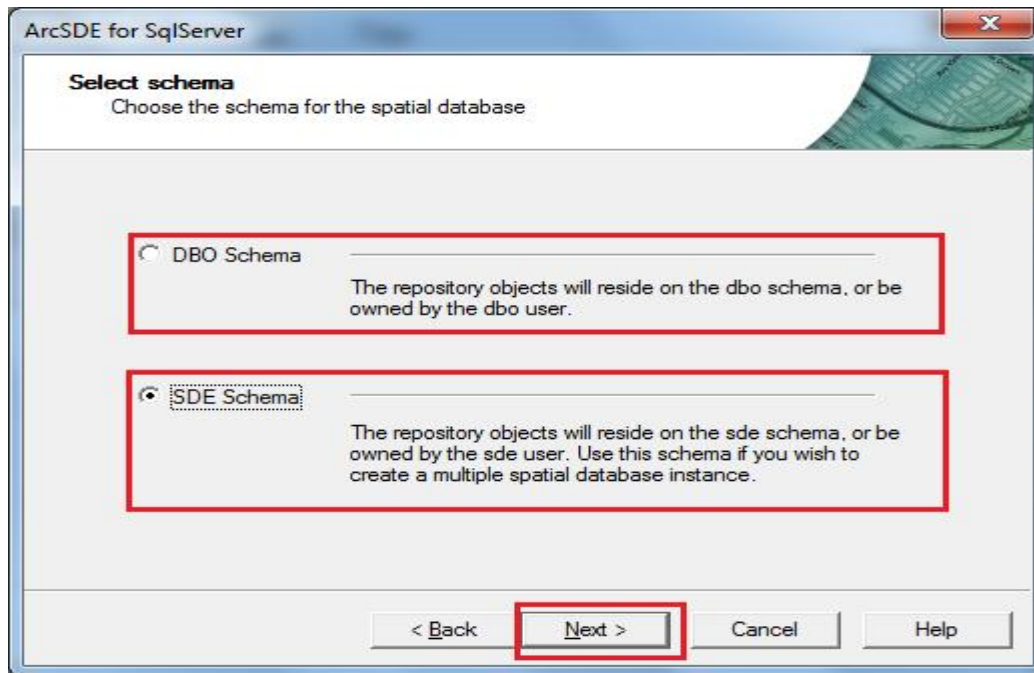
ArcSDE for SqlServer

Select schema
Choose the schema for the spatial database

DBO Schema

The repository objects will reside on the dbo schema, or be owned by the dbo user.

SDE Schema

The repository objects will reside on the sde schema, or be owned by the sde user. Use this schema if you wish to create a multiple spatial database instance.

< Back
Next >
Cancel
Help